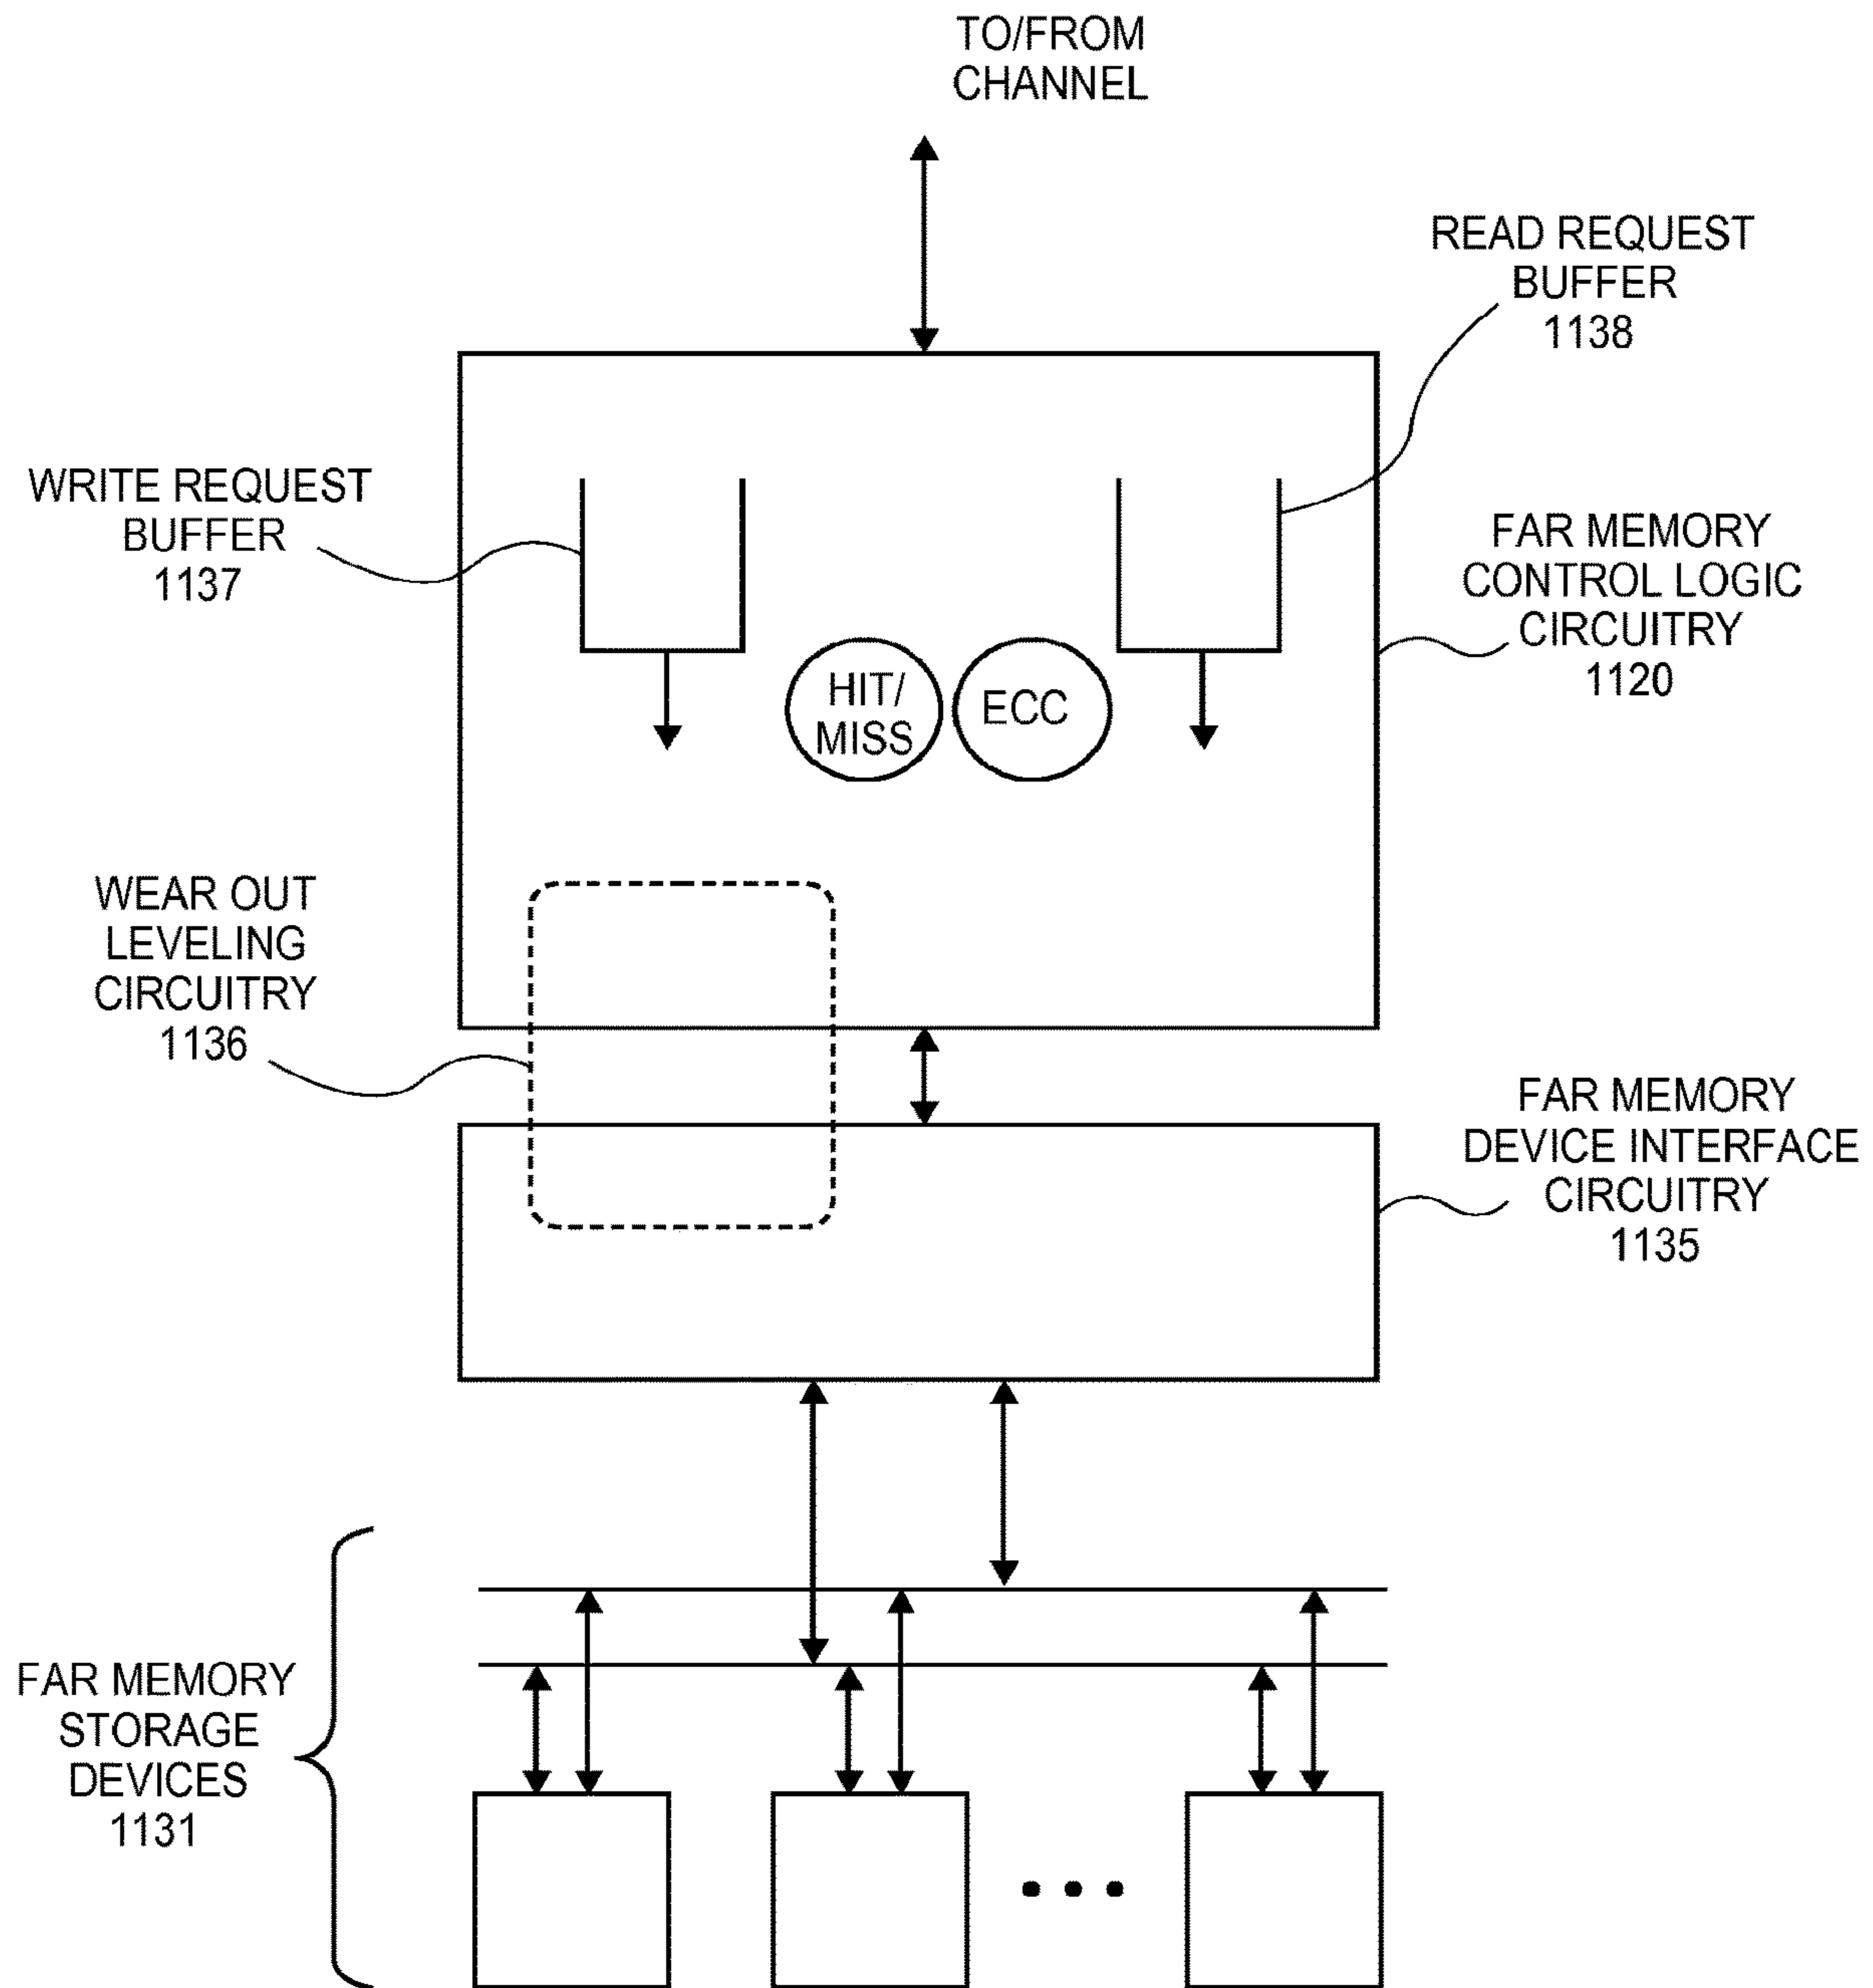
TO/FROM CHANNEL

READ REQUEST BUFFER 1138

WRITE REQUEST BUFFER 1137

FAR MEMORY CONTROL LOGIC CIRCUITRY 1120

HIT/ MISS

ECC

WEAR OUT LEVELING CIRCUITRY 1136

FAR MEMORY DEVICE INTERFACE CIRCUITRY 1135

FAR MEMORY STORAGE DEVICES 1131

• • •